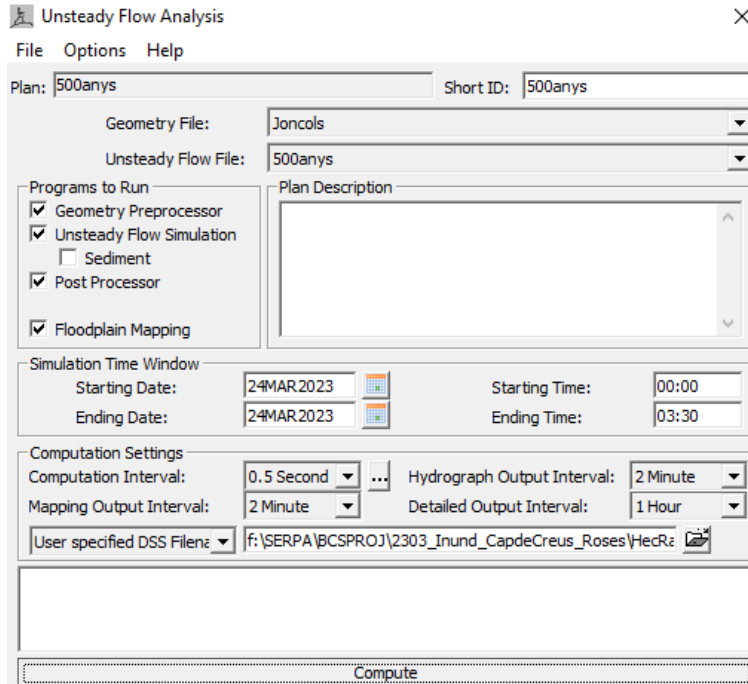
Unsteady Flow Analysis

File Options Help

Plan: 500anys

Short ID: 500anys

Geometry File: Joncols

Unsteady Flow File: 500anys

Programs to Run
☑ Geometry Preprocessor
☑ Unsteady Flow Simulation
☐ Sediment
☑ Post Processor
☑ Floodplain Mapping

Plan Description

Simulation Time Window
Starting Date: 24MAR2023
Ending Date: 24MAR2023
Starting Time: 00:00
Ending Time: 03:30

Computation Settings
Computation Interval: 0.5 Second ...
Hydrograph Output Interval: 2 Minute
Mapping Output Interval: 2 Minute
Detailed Output Interval: 1 Hour
User specified DSS Filena
f:\SERPA\BCSPROJ\2303_Inund_CapdeCreus_Roses\HecRa

Compute